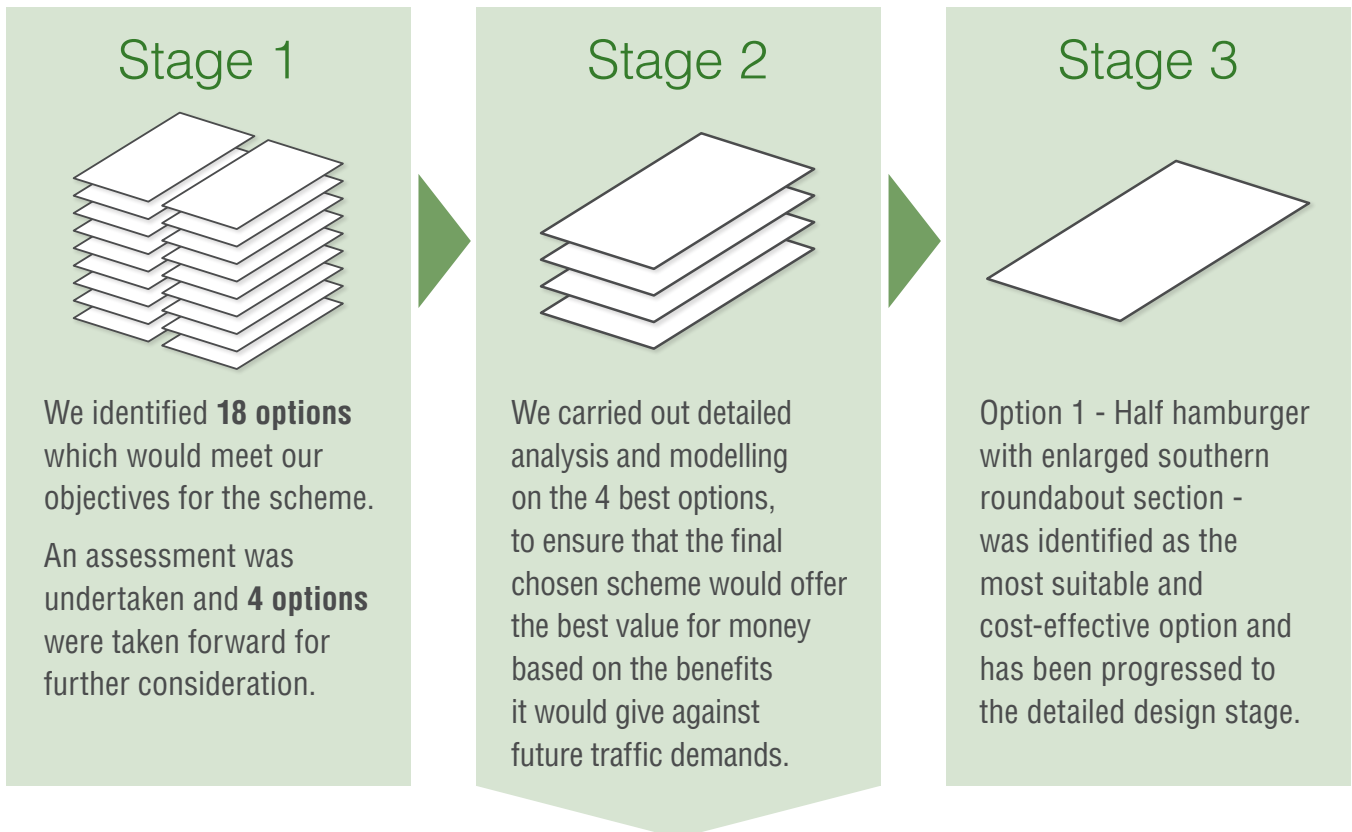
Stage 1

We identified **18 options** which would meet our objectives for the scheme.

An assessment was undertaken and **4 options** were taken forward for further consideration.

Stage 2

We carried out detailed analysis and modelling on the 4 best options, to ensure that the final chosen scheme would offer the best value for money based on the benefits it would give against future traffic demands.

Stage 3

Option 1 - Half hamburger with enlarged southern roundabout section - was identified as the most suitable and cost-effective option and has been progressed to the detailed design stage.